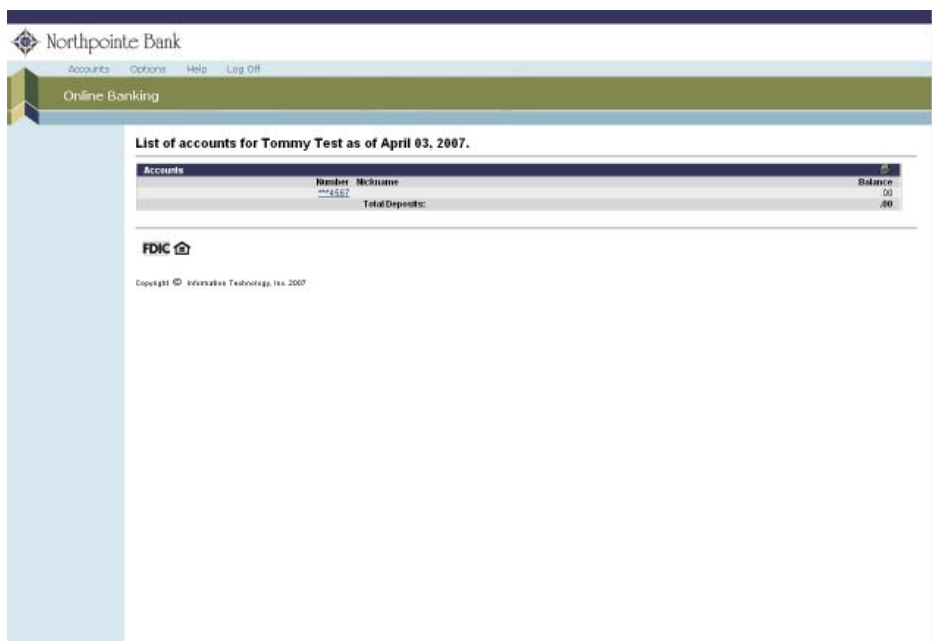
Northpointe Bank

Accounts Options Help Log Off

Online Banking

List of accounts for Tommy Test as of April 03, 2007.

| Accounts | | |
|---|---|---|
| Number | Nickname | Balance |
| ***4567 | | .00 |
| | Total Deposits: | .00 |

FDIC

Copyright © Information Technology, Inc. 2007